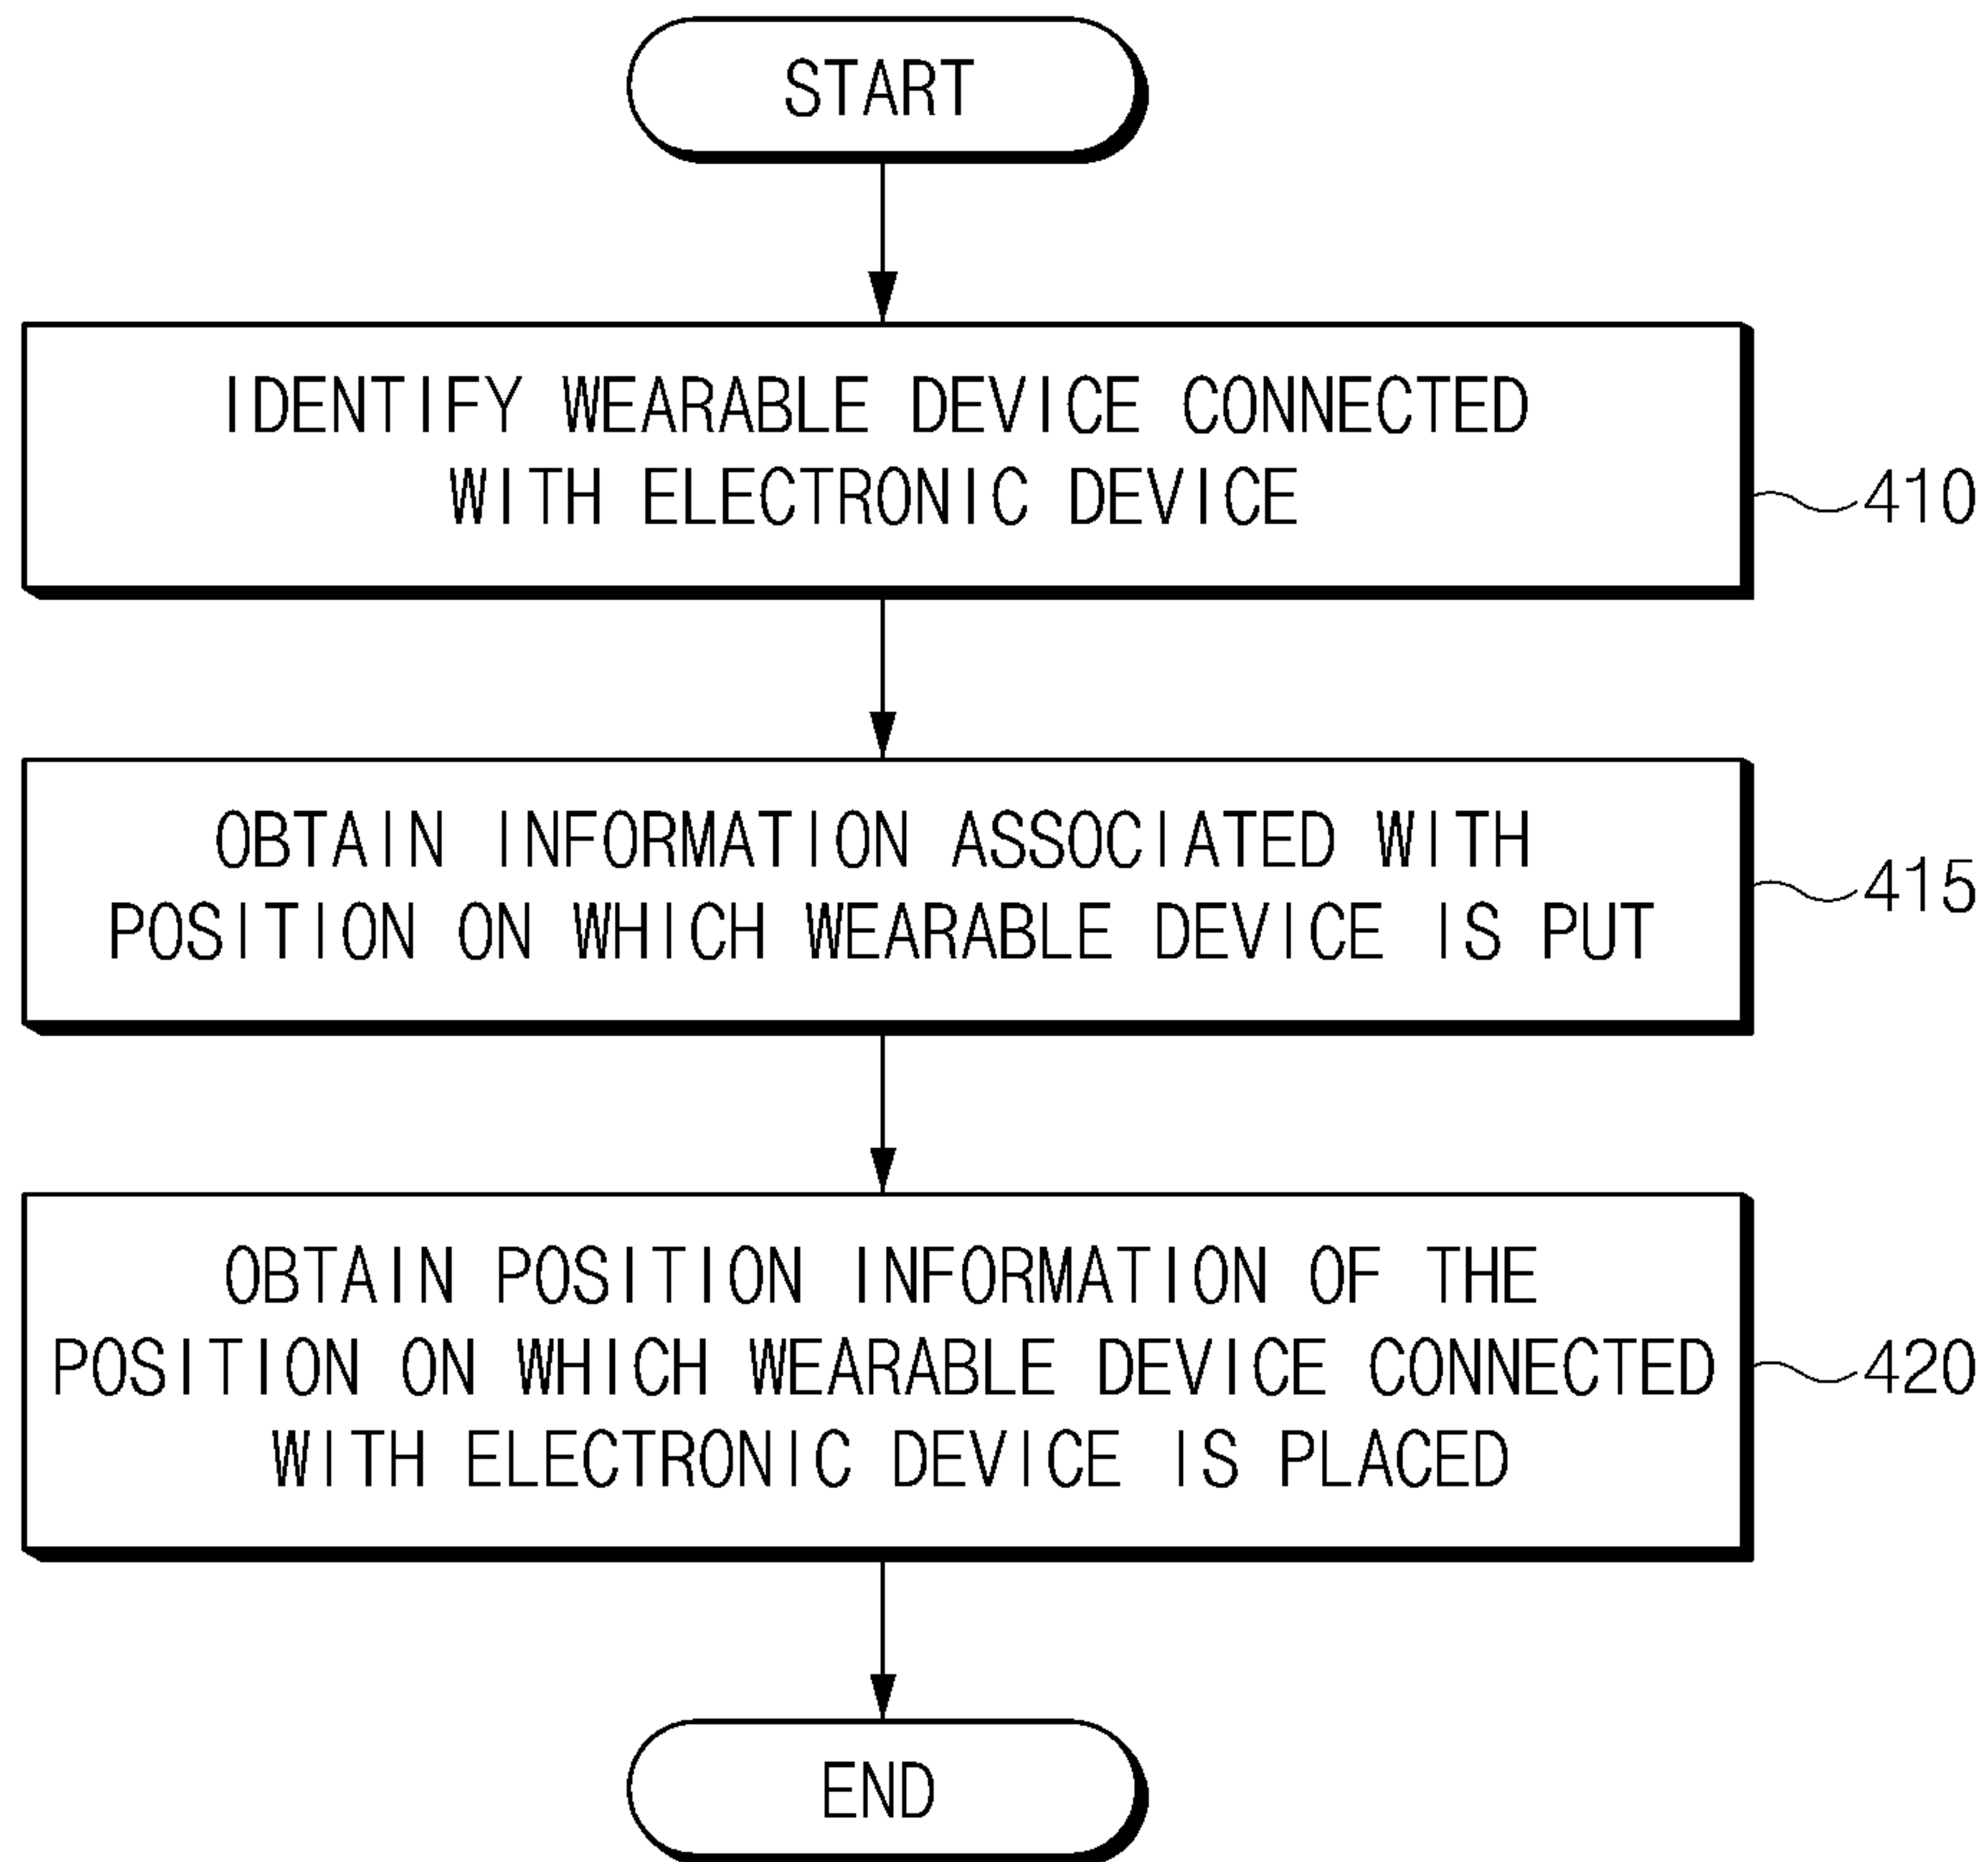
START

IDENTIFY WEARABLE DEVICE CONNECTED WITH ELECTRONIC DEVICE

410

OBTAIN INFORMATION ASSOCIATED WITH POSITION ON WHICH WEARABLE DEVICE IS PUT

415

OBTAIN POSITION INFORMATION OF THE POSITION ON WHICH WEARABLE DEVICE CONNECTED WITH ELECTRONIC DEVICE IS PLACED

420

END